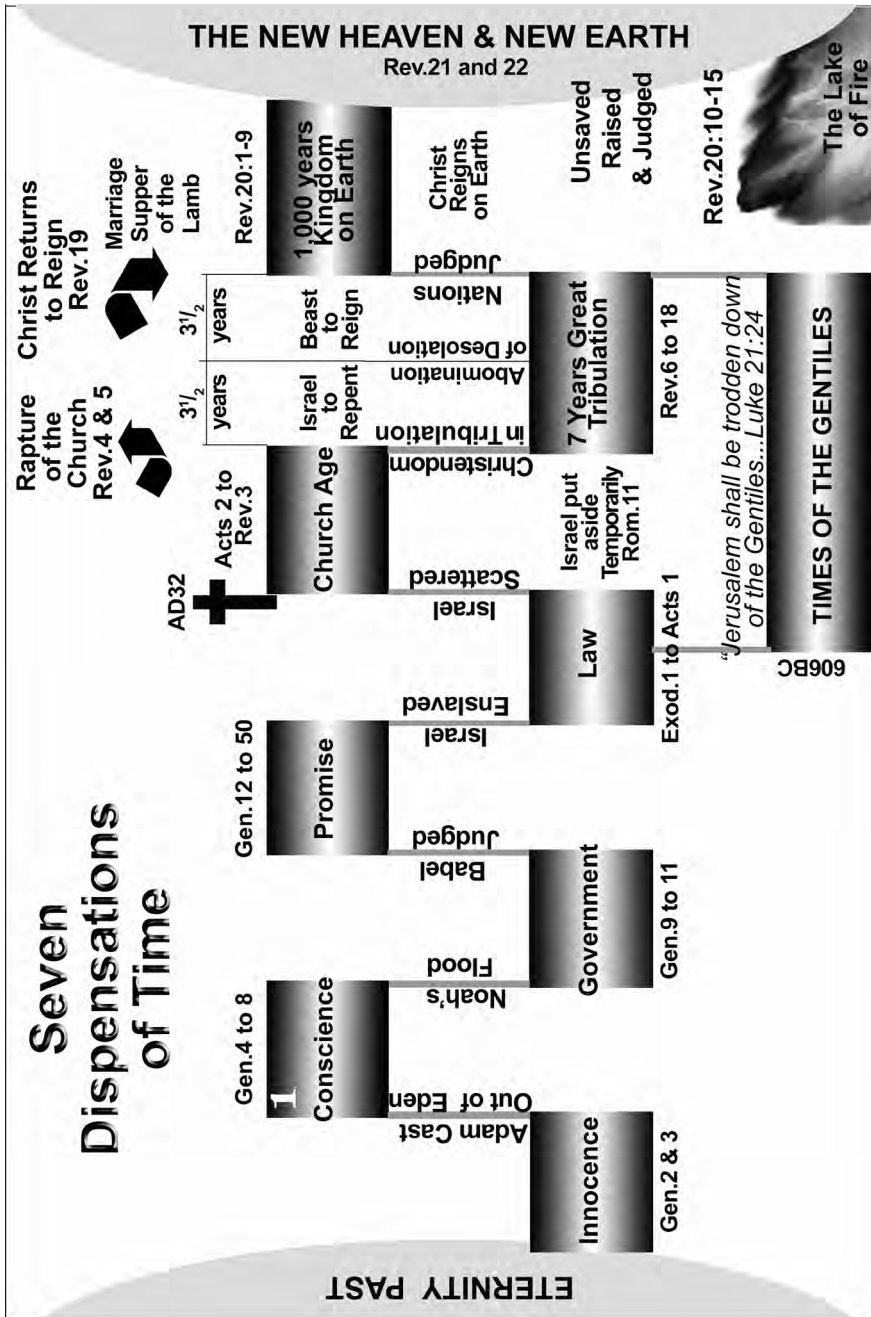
Seven Dispensations of Time

ETERNITY PAST

Innocence
Gen.2 & 3

Adam Cast Out of Eden

1
Conscience
Gen.4 to 8

Noah's Flood

Government
Gen.9 to 11

Babel Judged

Promise
Gen.12 to 50

Israel Enslaved

Law
Exod.1 to Acts 1

Israel Scattered

AD32

Church Age
Acts 2 to Rev.3

Israel put aside Temporarily Rom.11

Christendom in Tribulation

Rapture of the Church Rev.4 & 5

$3^1/_2$ years
Israel to Repent

Abomination of Desolation

$3^1/_2$ years
Beast to Reign

Nations Judged

7 Years Great Tribulation
Rev.6 to 18

Christ Returns to Reign Rev.19

Marriage Supper of the Lamb

606BC
"Jerusalem shall be trodden down of the Gentiles...Luke 21:24
TIMES OF THE GENTILES

1,000 years Kingdom on Earth
Rev.20:1-9

Christ Reigns on Earth

Unsaved Raised & Judged
Rev.20:10-15

The Lake of Fire

THE NEW HEAVEN & NEW EARTH
Rev.21 and 22